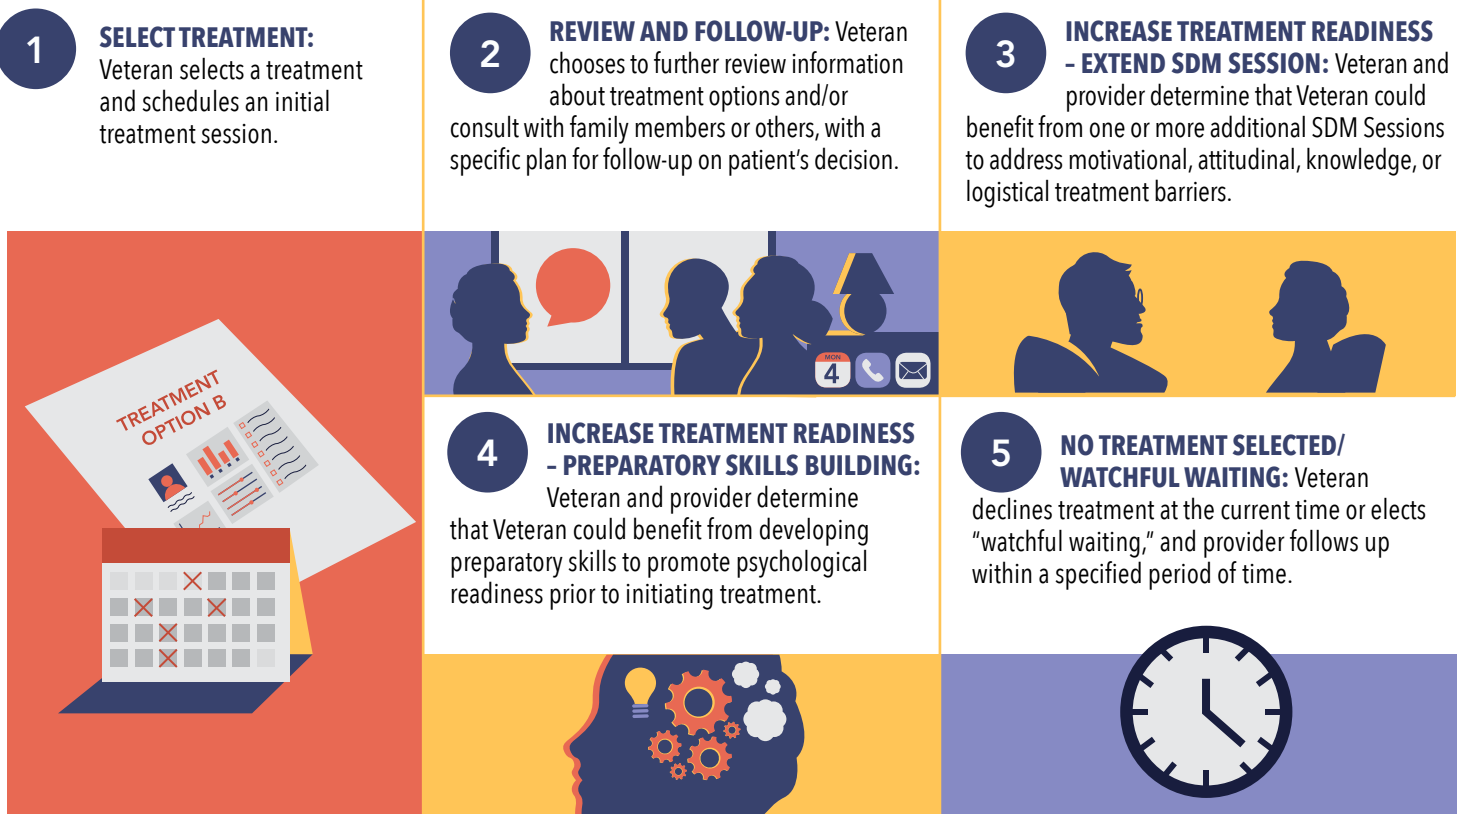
1

SELECT TREATMENT: Veteran selects a treatment and schedules an initial treatment session.

TREATMENT OPTION B

2

REVIEW AND FOLLOW-UP: Veteran chooses to further review information about treatment options and/or consult with family members or others, with a specific plan for follow-up on patient's decision.

MON 4

3

INCREASE TREATMENT READINESS – EXTEND SDM SESSION: Veteran and provider determine that Veteran could benefit from one or more additional SDM Sessions to address motivational, attitudinal, knowledge, or logistical treatment barriers.

4

INCREASE TREATMENT READINESS – PREPARATORY SKILLS BUILDING: Veteran and provider determine that Veteran could benefit from developing preparatory skills to promote psychological readiness prior to initiating treatment.

5

NO TREATMENT SELECTED/ WATCHFUL WAITING: Veteran declines treatment at the current time or elects "watchful waiting," and provider follows up within a specified period of time.